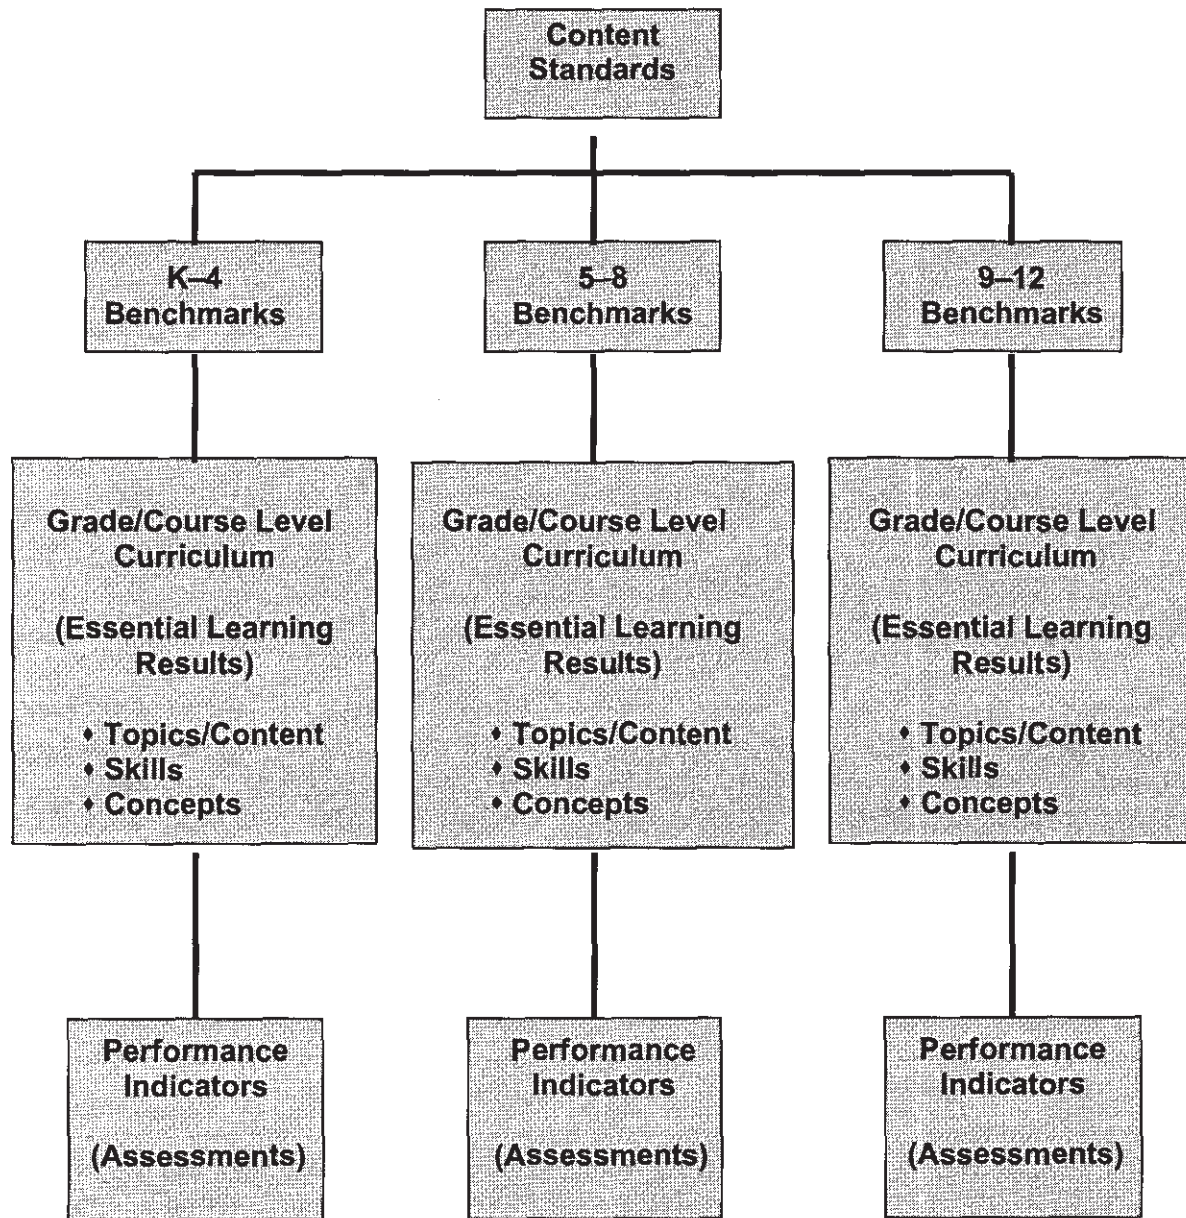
Content Standards

K–4 Benchmarks

5–8 Benchmarks

9–12 Benchmarks

Grade/Course Level Curriculum

(Essential Learning Results)

• Topics/Content
• Skills
• Concepts

Grade/Course Level Curriculum

(Essential Learning Results)

• Topics/Content
• Skills
• Concepts

Grade/Course Level Curriculum

(Essential Learning Results)

• Topics/Content
• Skills
• Concepts

Performance Indicators

(Assessments)

Performance Indicators

(Assessments)

Performance Indicators

(Assessments)